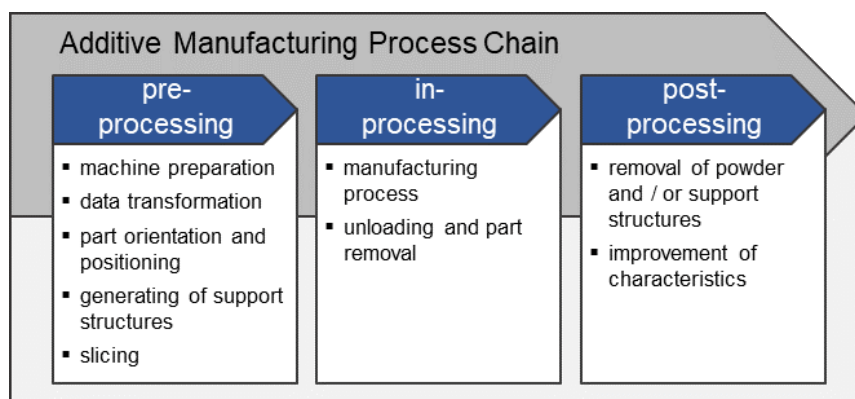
Additive Manufacturing Process Chain

pre-
processing

▪ machine preparation
▪ data transformation
▪ part orientation and positioning
▪ generating of support structures
▪ slicing

in-
processing

▪ manufacturing process
▪ unloading and part removal

post-
processing

▪ removal of powder and / or support structures
▪ improvement of characteristics